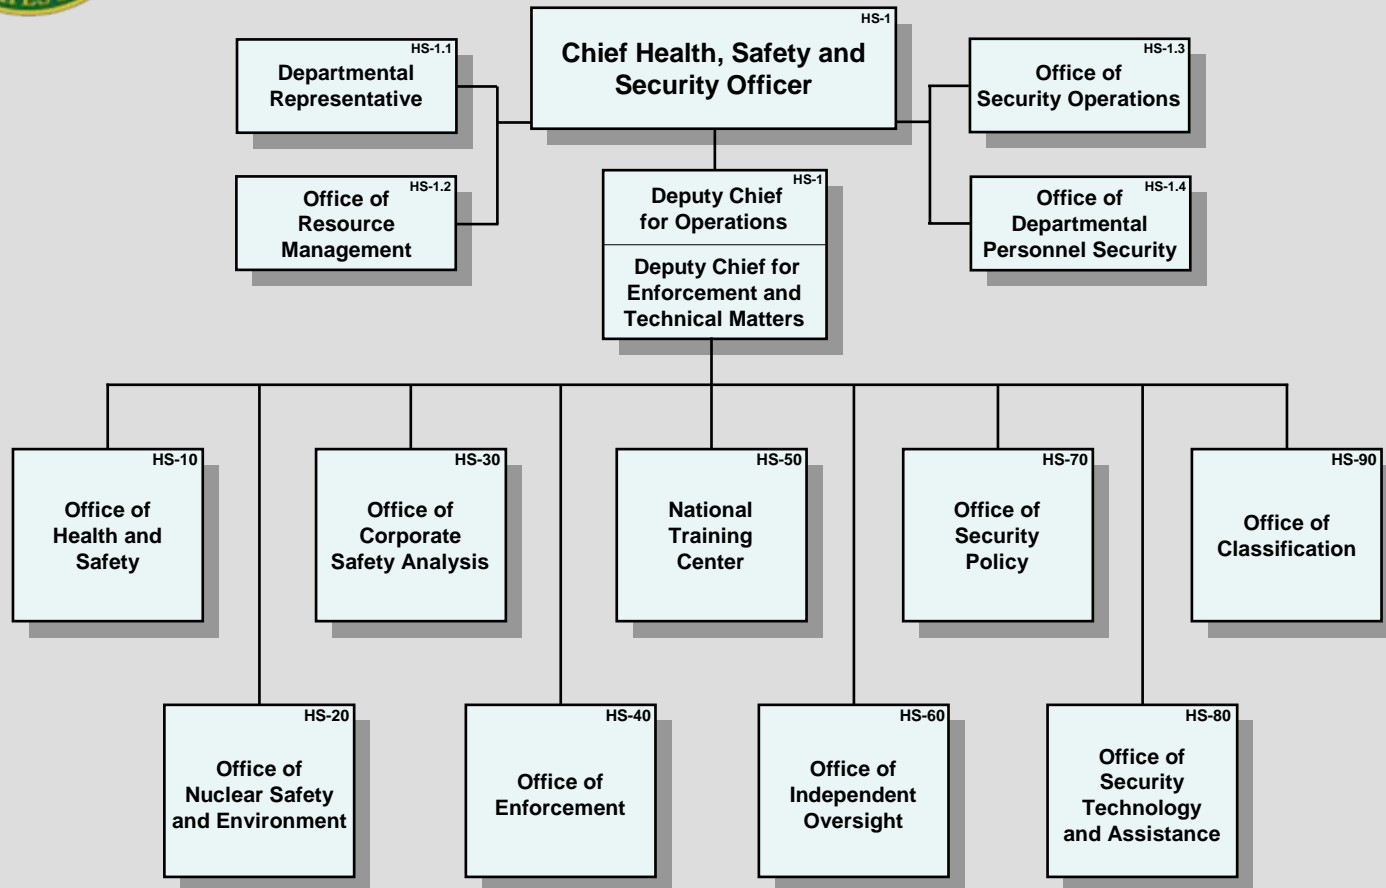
HS-1
Chief Health, Safety and Security Officer

HS-1.1
Departmental Representative

HS-1.2
Office of Resource Management

HS-1.3
Office of Security Operations

HS-1.4
Office of Departmental Personnel Security

HS-1
Deputy Chief for Operations

Deputy Chief for Enforcement and Technical Matters

HS-10
Office of Health and Safety

HS-30
Office of Corporate Safety Analysis

HS-50
National Training Center

HS-70
Office of Security Policy

HS-90
Office of Classification

HS-20
Office of Nuclear Safety and Environment

HS-40
Office of Enforcement

HS-60
Office of Independent Oversight

HS-80
Office of Security Technology and Assistance